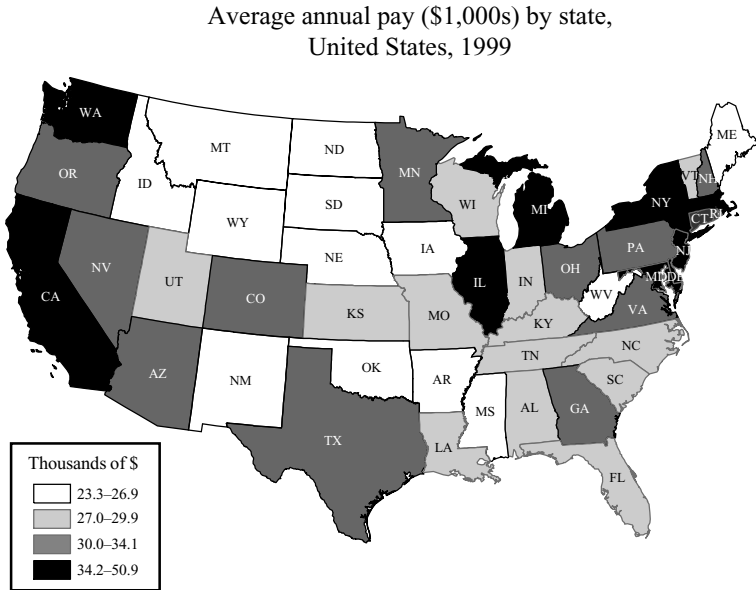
Average annual pay ($1,000s) by state,
United States, 1999

WA
MT
ND
ME
OR
ID
MN
VT
NH
SD
WI
WY
MI
NY
MA
CT
RI
IA
NE
PA
NJ
NV
IL
IN
OH
UT
MD
DE
CO
WV
CA
KS
MO
KY
VA
NC
TN
AZ
OK
NM
AR
SC
MS
AL
GA
TX
LA
FL

Thousands of $
23.3–26.9
27.0–29.9
30.0–34.1
34.2–50.9